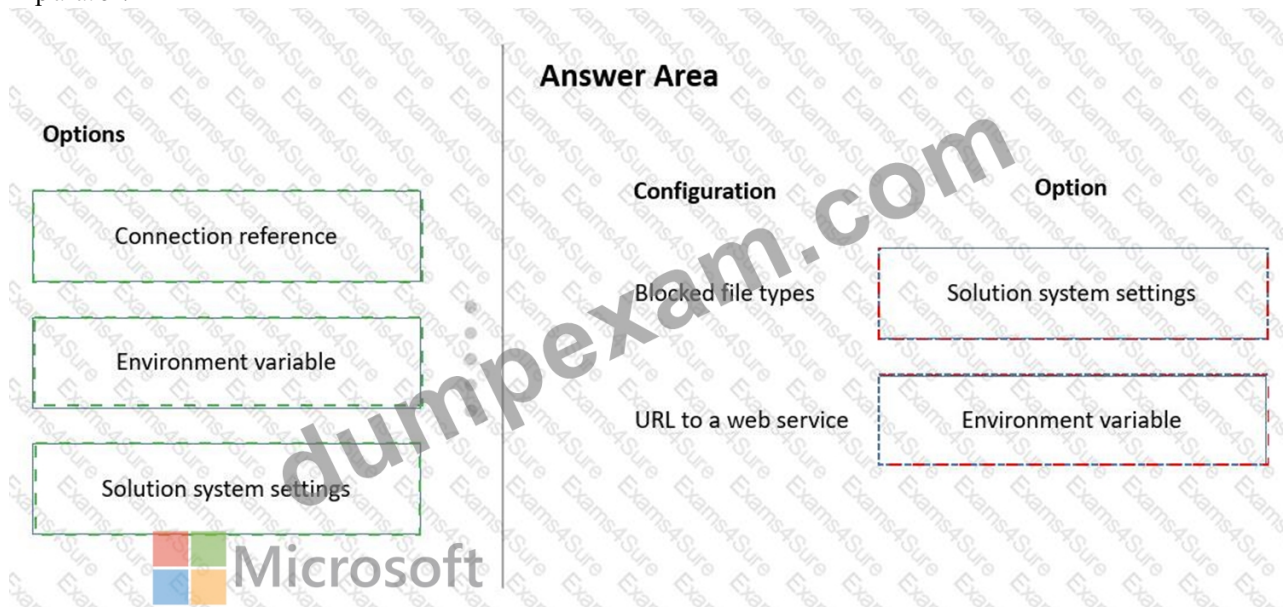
Options

Connection reference

Environment variable

Solution system settings

Microsoft

Answer Area

| Configuration | Option |
|---|---|
| Blocked file types | Solution system settings |
| URL to a web service | Environment variable |

dumpexam.com